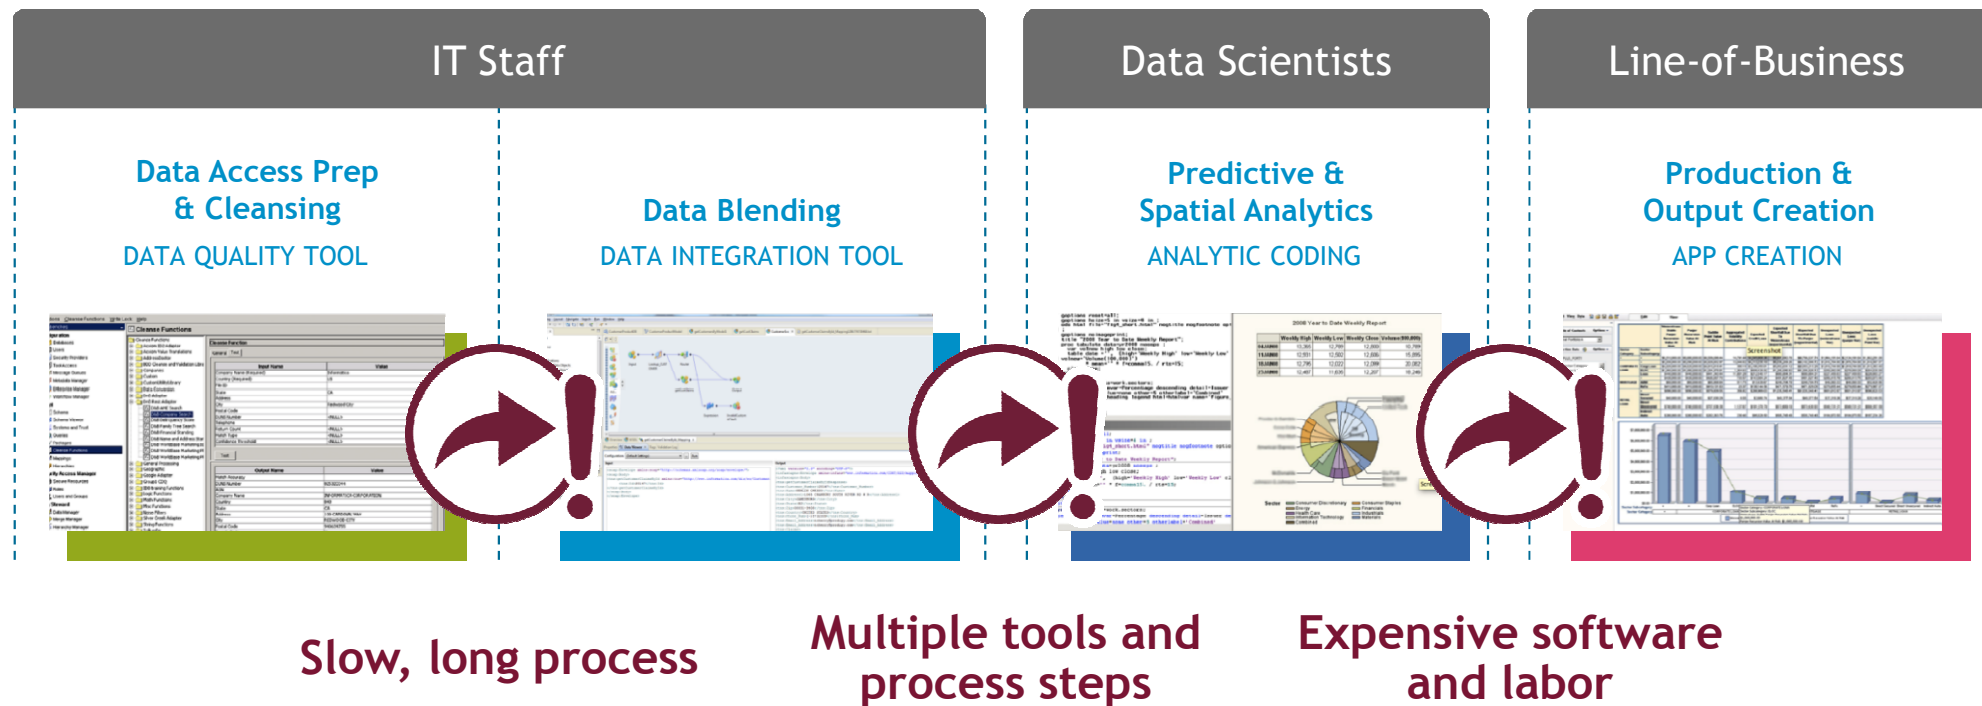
IT Staff

Data Scientists

Line-of-Business

Data Access Prep & Cleansing

DATA QUALITY TOOL

Data Blending

DATA INTEGRATION TOOL

Predictive & Spatial Analytics

ANALYTIC CODING

Production & Output Creation

APP CREATION

Slow, long process

Multiple tools and process steps

Expensive software and labor